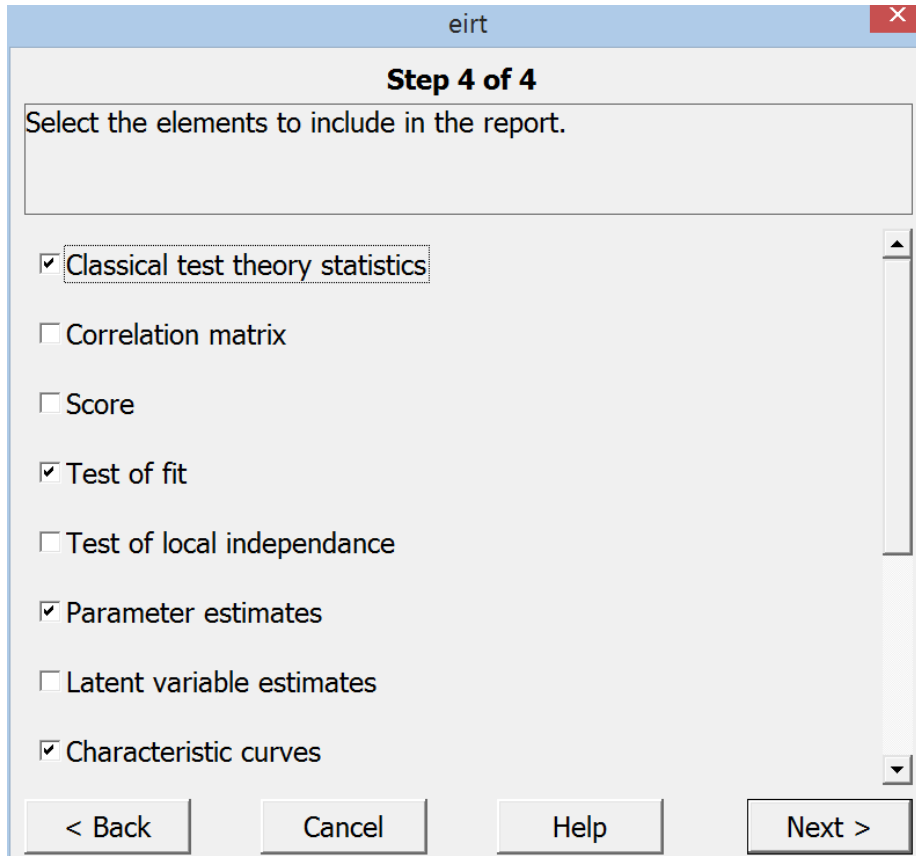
eirt

Step 4 of 4

Select the elements to include in the report.

☑ Classical test theory statistics

☐ Correlation matrix

☐ Score

☑ Test of fit

☐ Test of local independance

☑ Parameter estimates

☐ Latent variable estimates

☑ Characteristic curves

< Back | Cancel | Help | Next >